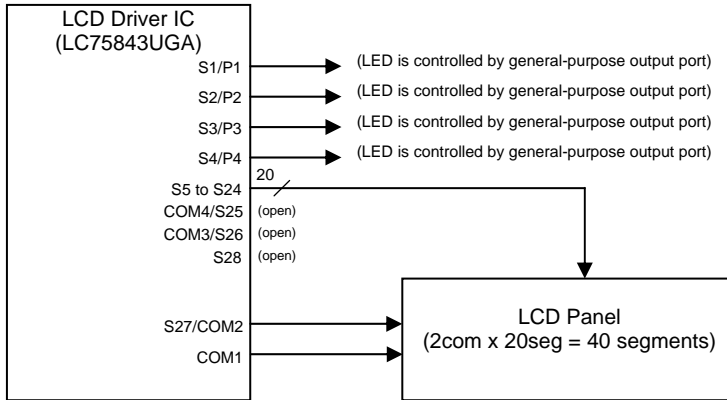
LCD Driver IC
(LC75843UGA)

S1/P1
S2/P2
S3/P3
S4/P4
S5 to S24
COM4/S25
COM3/S26
S28
S27/COM2
COM1

(LED is controlled by general-purpose output port)
(LED is controlled by general-purpose output port)
(LED is controlled by general-purpose output port)
(LED is controlled by general-purpose output port)
20
(open)
(open)
(open)

LCD Panel
(2com x 20seg = 40 segments)